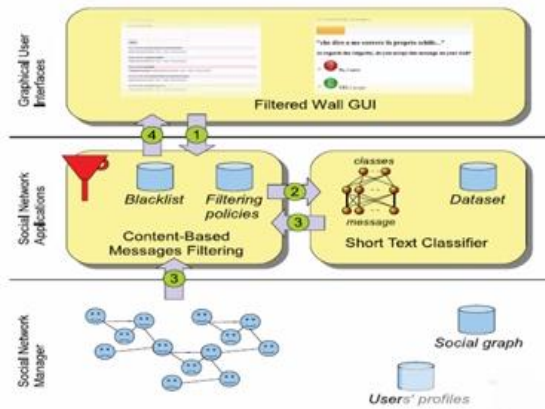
Graphical User Interfaces

"che dice a me ovvero la propria abilità..."

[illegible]

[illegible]

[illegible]

Filtered Wall GUI

4

1

Social Network Applications

Blacklist

Filtering policies

Content-Based Messages Filtering

2

3

classes

message

Dataset

Short Text Classifier

3

Social Network Manager

Social graph

Users' profiles